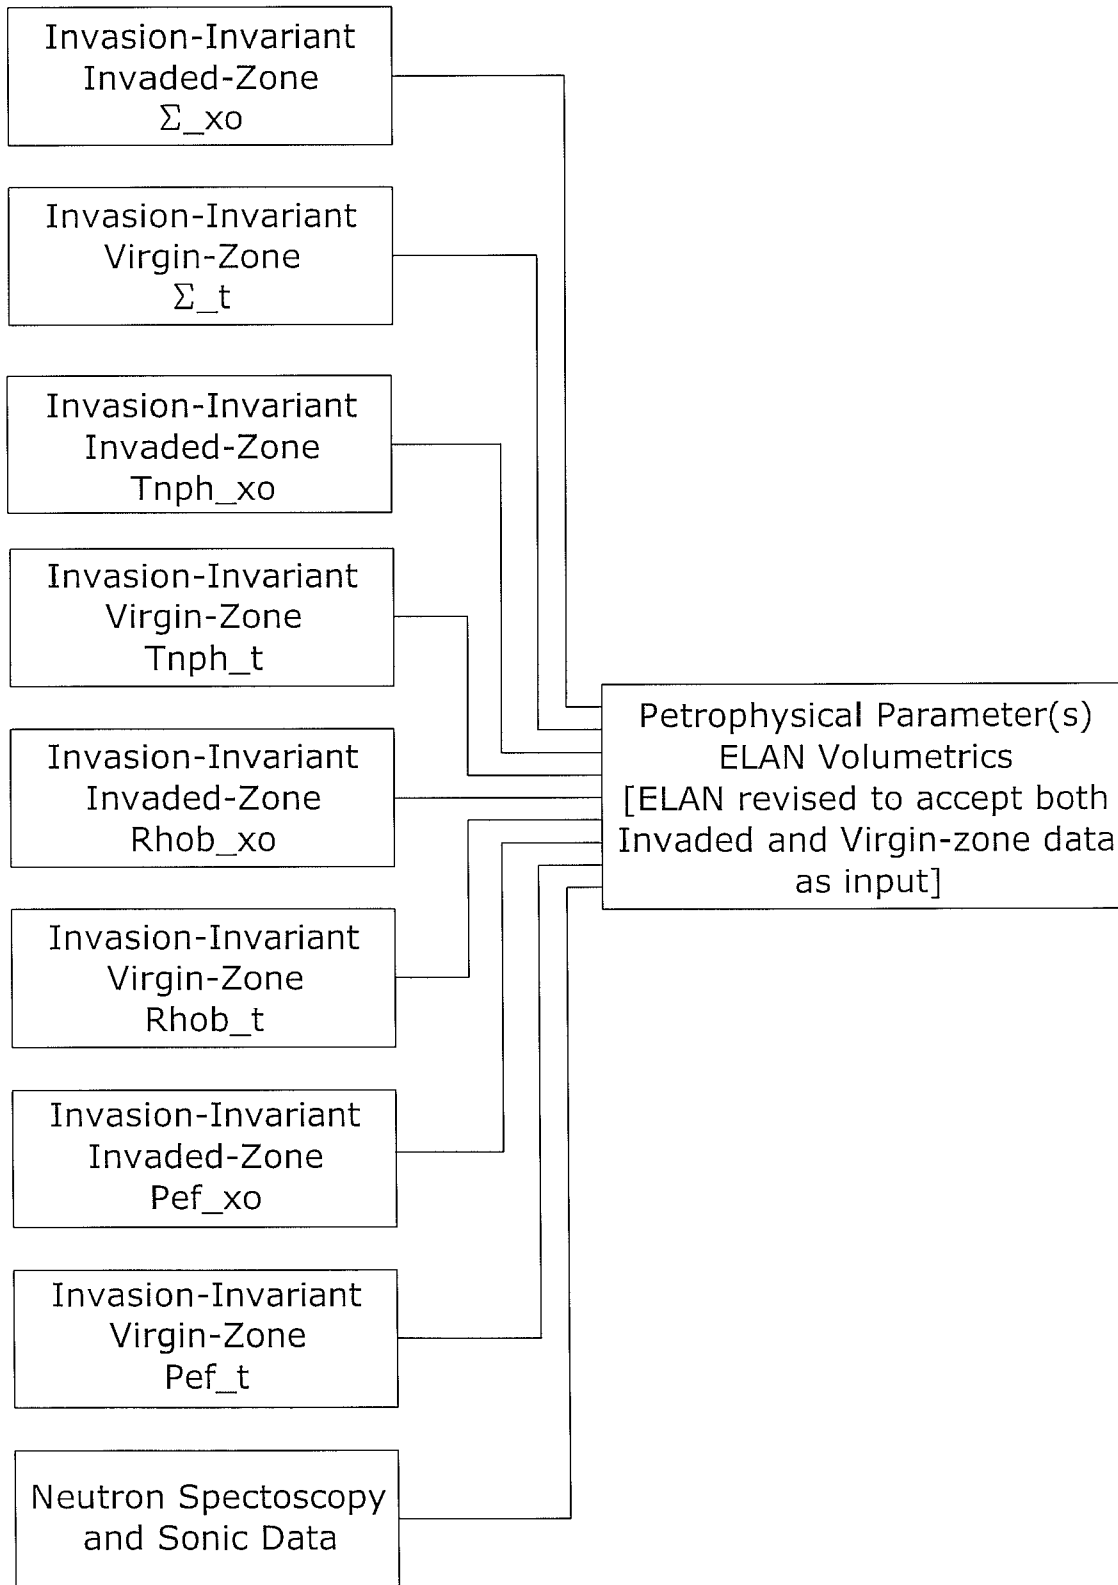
Invasion-Invariant
Invaded-Zone
Σ_xo

Invasion-Invariant
Virgin-Zone
Σ_t

Invasion-Invariant
Invaded-Zone
Tnph_xo

Invasion-Invariant
Virgin-Zone
Tnph_t

Invasion-Invariant
Invaded-Zone
Rhob_xo

Invasion-Invariant
Virgin-Zone
Rhob_t

Invasion-Invariant
Invaded-Zone
Pef_xo

Invasion-Invariant
Virgin-Zone
Pef_t

Neutron Spectoscopy
and Sonic Data

Petrophysical Parameter(s)
ELAN Volumetrics
[ELAN revised to accept both
Invaded and Virgin-zone data
as input]